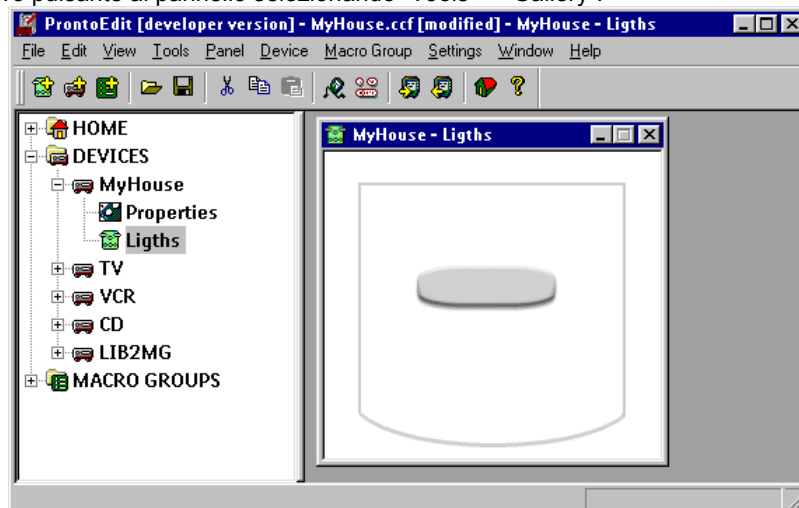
ProntoEdit [developer version] - MyHouse.ccf [modified] - MyHouse - Ligths

File Edit View Tools Panel Device Macro Group Settings Window Help

HOME
DEVICES
MyHouse
Properties
Ligths
TV
VCR
CD
LIB2MG
MACRO GROUPS

MyHouse - Ligths